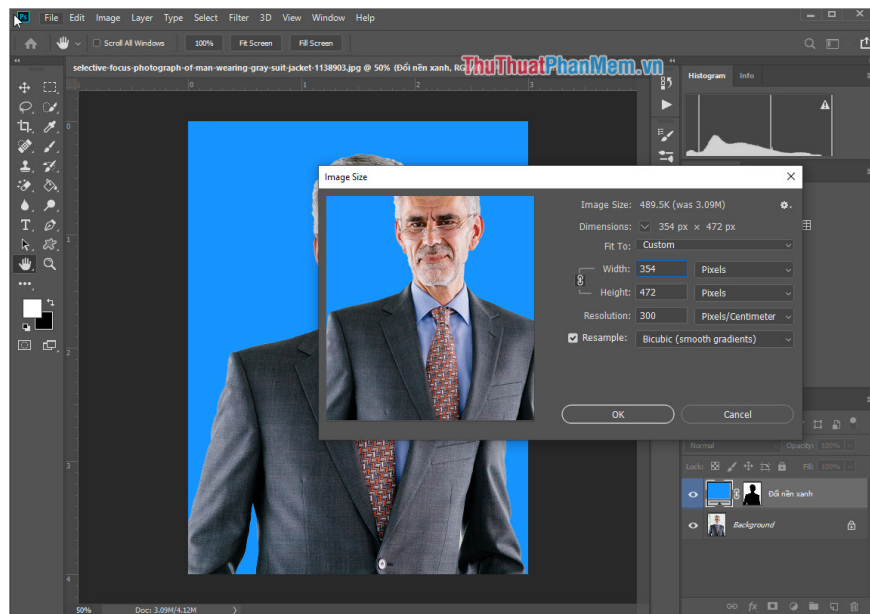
Ps File Edit Image Layer Type Select Filter 3D View Window Help

Scroll All Windows 100% Fit Screen Fill Screen

selective-focus-photograph-of-man-wearing-gray-suit-jacket-1138903.jpg @ 50% (Đổi nền xanh, RGB

ThuThuatPhanMem.vn

Histogram Info

Image Size

Image Size: 489.5K (was 3.09M)

Dimensions: 354 px × 472 px

Fit To: Custom

Width: 354 Pixels

Height: 472 Pixels

Resolution: 300 Pixels/Centimeter

Resample: Bicubic (smooth gradients)

OK Cancel

Normal Opacity: 100%

Lock: Fill: 100%

Đổi nền xanh

Background

50% Doc: 3.09M/4.12M